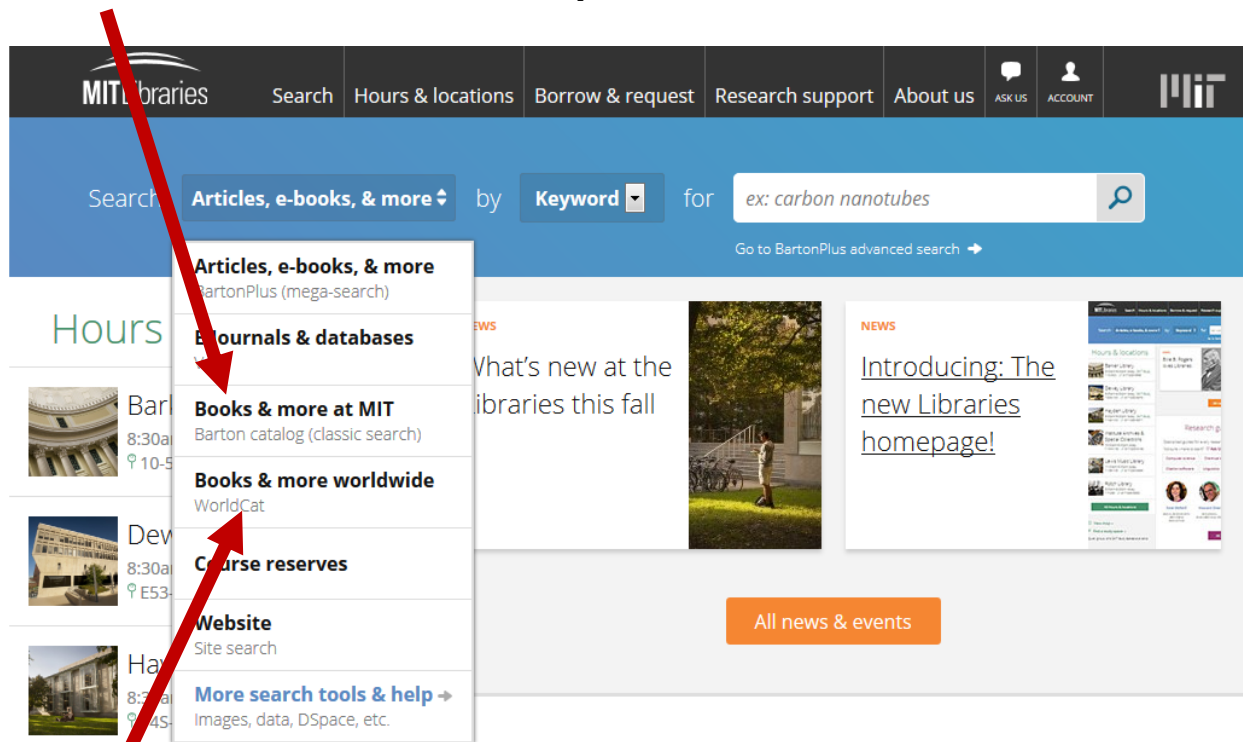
MIT Libraries

Search | Hours & locations | Borrow & request | Research support | About us | ASK US | ACCOUNT

Search Articles, e-books, & more by Keyword for ex: carbon nanotubes

Go to BartonPlus advanced search

Articles, e-books, & more
BartonPlus (mega-search)

E-journals & databases

Books & more at MIT
Barton catalog (classic search)

Books & more worldwide
WorldCat

Course reserves

Website
Site search

More search tools & help
Images, data, DSpace, etc.

Hours

Bar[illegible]
8:30a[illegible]
10-5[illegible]

Dew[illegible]
8:30a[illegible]
E53-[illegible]

Hay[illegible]
8:3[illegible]
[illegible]4S-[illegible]

NEWS
What's new at the Libraries this fall

NEWS
Introducing: The new Libraries homepage!

All news & events